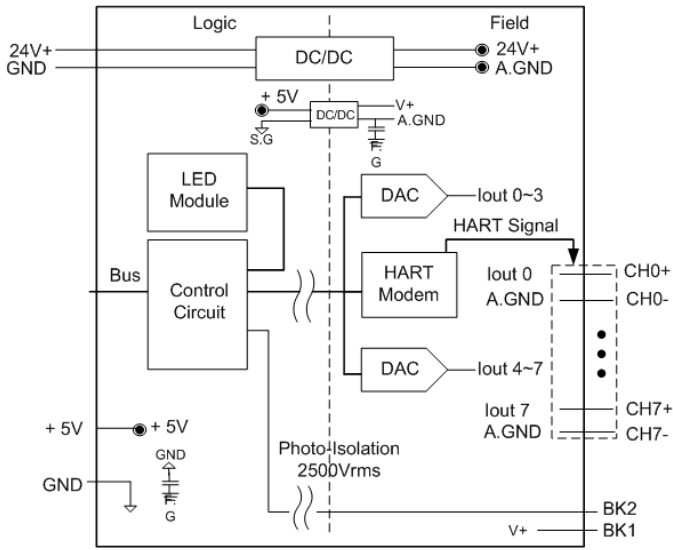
Logic
Field
24V+
GND
DC/DC
24V+
A.GND
+ 5V
DC/DC
V+
A.GND
S.G
F.G
LED Module
DAC
Iout 0~3
HART Signal
Bus
Control Circuit
HART Modem
Iout 0
CH0+
A.GND
CH0-
DAC
Iout 4~7
Iout 7
CH7+
A.GND
CH7-
+ 5V
+ 5V
GND
F.G
GND
Photo-Isolation 2500Vrms
BK2
V+
BK1